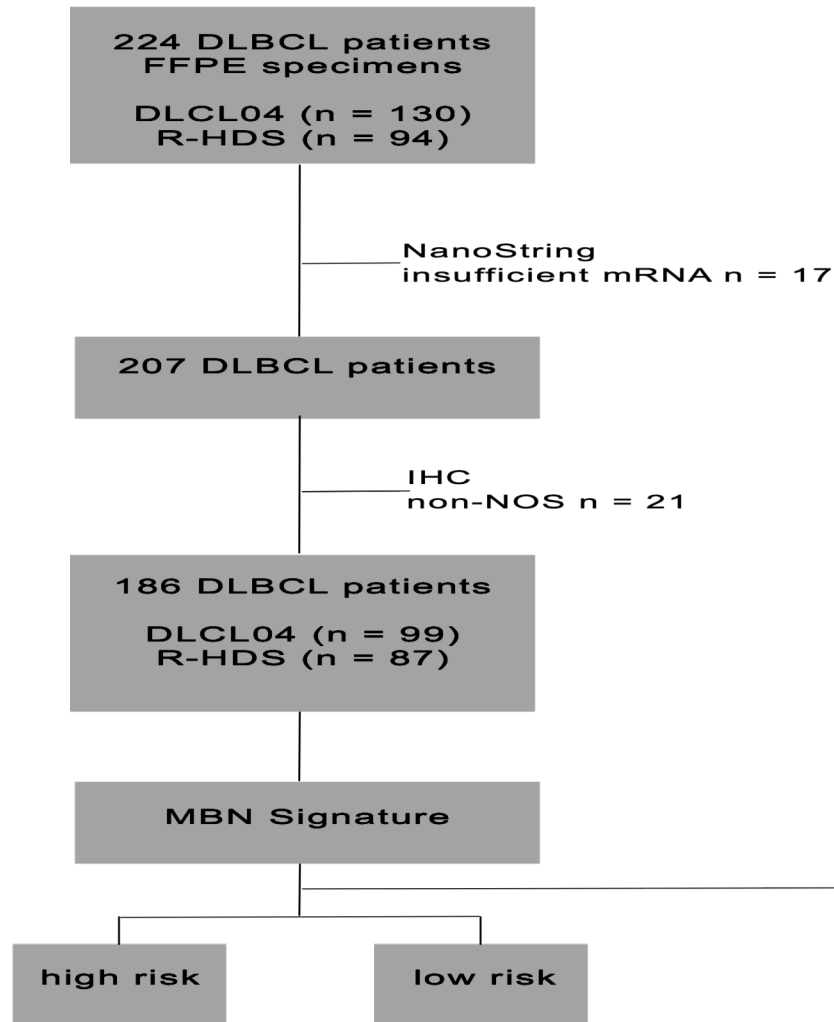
224 DLBCL patients
FFPE specimens

DLCL04 (n = 130)
R-HDS (n = 94)

NanoString
insufficient mRNA n = 17

207 DLBCL patients

IHC
non-NOS n = 21

186 DLBCL patients

DLCL04 (n = 99)
R-HDS (n = 87)

MBN Signature

high risk

low risk